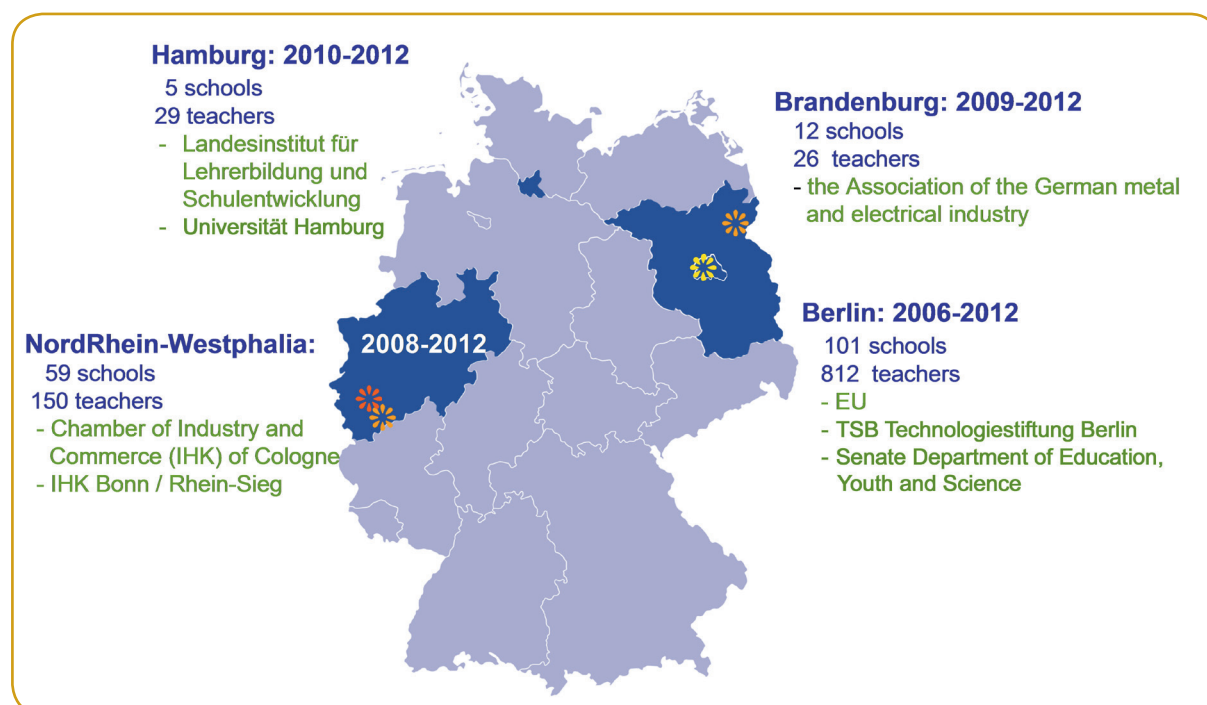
Hamburg: 2010-2012
5 schools
29 teachers
- Landesinstitut für Lehrerbildung und Schulentwicklung
- Universität Hamburg

Brandenburg: 2009-2012
12 schools
26 teachers
- the Association of the German metal and electrical industry

NordRhein-Westphalia: 2008-2012
59 schools
150 teachers
- Chamber of Industry and Commerce (IHK) of Cologne
- IHK Bonn / Rhein-Sieg

Berlin: 2006-2012
101 schools
812 teachers
- EU
- TSB Technologiestiftung Berlin
- Senate Department of Education, Youth and Science